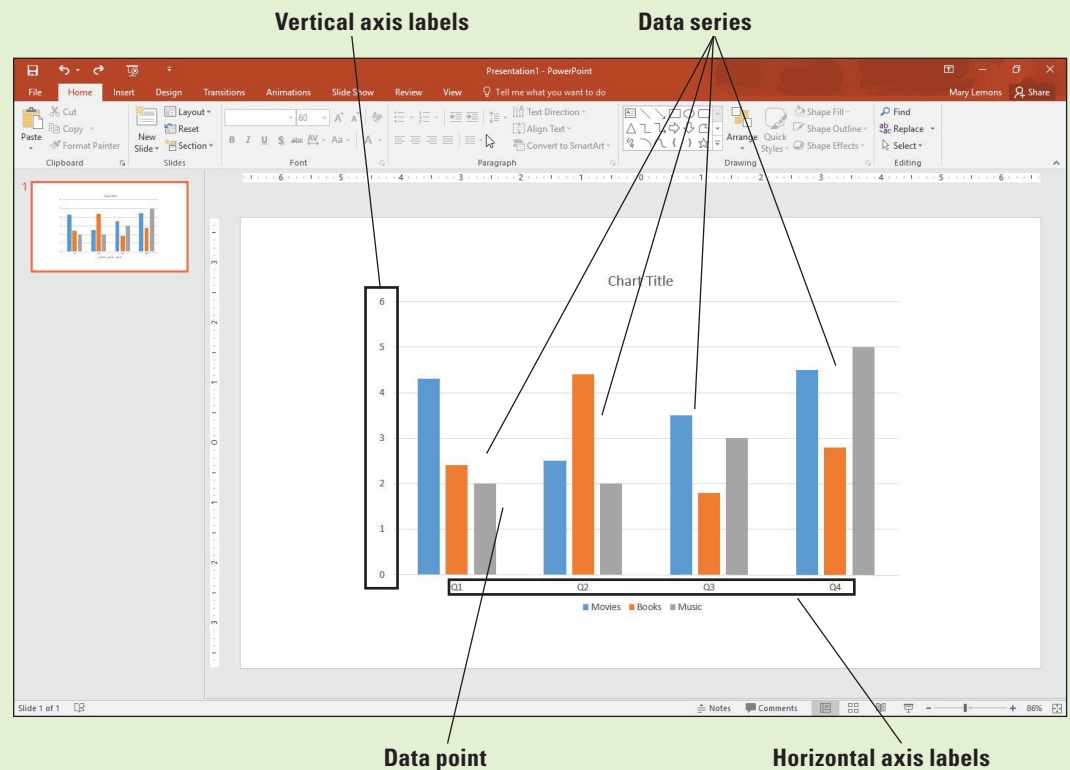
Vertical axis labels

Data series

Presentation1 - PowerPoint

File Home Insert Design Transitions Animations Slide Show Review View Tell me what you want to do Mary Lemons Share

Cut Copy Format Painter Paste Clipboard

New Slide Layout Reset Section Slides

60 Font

Text Direction Align Text Convert to SmartArt Paragraph

Arrange Quick Styles Shape Fill Shape Outline Shape Effects Drawing

Find Replace Select Editing

1

Chart Title

6
5
4
3
2
1
0

Q1 Q2 Q3 Q4

Movies Books Music

Slide 1 of 1

Notes Comments 86%

Data point

Horizontal axis labels